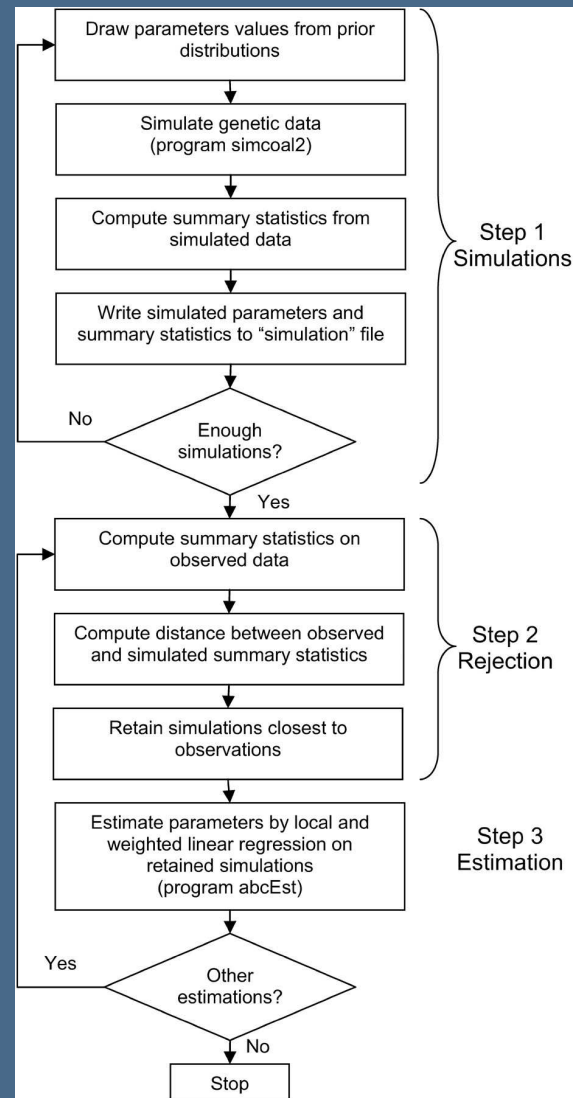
Draw parameters values from prior distributions

Simulate genetic data (program simcoal2)

Compute summary statistics from simulated data

Write simulated parameters and summary statistics to “simulation” file

No

Enough simulations?

Yes

Step 1 Simulations

Compute summary statistics on observed data

Compute distance between observed and simulated summary statistics

Retain simulations closest to observations

Step 2 Rejection

Estimate parameters by local and weighted linear regression on retained simulations (program abcEst)

Step 3 Estimation

Yes

Other estimations?

No

Stop